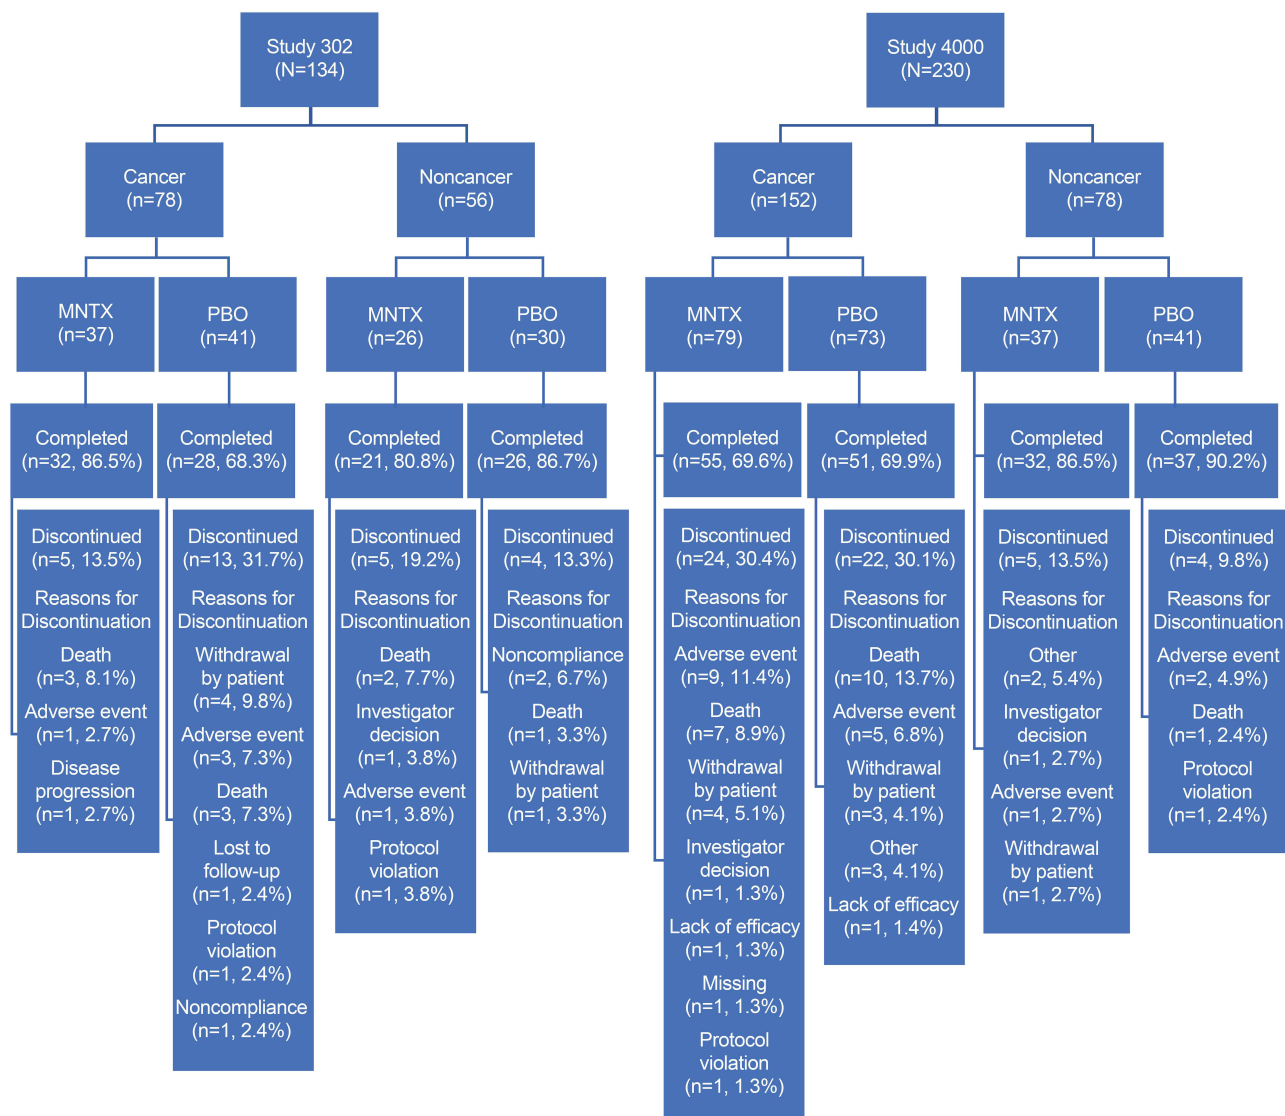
Study 302
(N=134)

Cancer
(n=78)

Noncancer
(n=56)

MNTX
(n=37)

PBO
(n=41)

MNTX
(n=26)

PBO
(n=30)

Completed
(n=32, 86.5%)

Completed
(n=28, 68.3%)

Completed
(n=21, 80.8%)

Completed
(n=26, 86.7%)

Discontinued
(n=5, 13.5%)
Reasons for Discontinuation
Death
(n=3, 8.1%)
Adverse event
(n=1, 2.7%)
Disease progression
(n=1, 2.7%)

Discontinued
(n=13, 31.7%)
Reasons for Discontinuation
Withdrawal by patient
(n=4, 9.8%)
Adverse event
(n=3, 7.3%)
Death
(n=3, 7.3%)
Lost to follow-up
(n=1, 2.4%)
Protocol violation
(n=1, 2.4%)
Noncompliance
(n=1, 2.4%)

Discontinued
(n=5, 19.2%)
Reasons for Discontinuation
Death
(n=2, 7.7%)
Investigator decision
(n=1, 3.8%)
Adverse event
(n=1, 3.8%)
Protocol violation
(n=1, 3.8%)

Discontinued
(n=4, 13.3%)
Reasons for Discontinuation
Noncompliance
(n=2, 6.7%)
Death
(n=1, 3.3%)
Withdrawal by patient
(n=1, 3.3%)

Study 4000
(N=230)

Cancer
(n=152)

Noncancer
(n=78)

MNTX
(n=79)

PBO
(n=73)

MNTX
(n=37)

PBO
(n=41)

Completed
(n=55, 69.6%)

Completed
(n=51, 69.9%)

Completed
(n=32, 86.5%)

Completed
(n=37, 90.2%)

Discontinued
(n=24, 30.4%)
Reasons for Discontinuation
Adverse event
(n=9, 11.4%)
Death
(n=7, 8.9%)
Withdrawal by patient
(n=4, 5.1%)
Investigator decision
(n=1, 1.3%)
Lack of efficacy
(n=1, 1.3%)
Missing
(n=1, 1.3%)
Protocol violation
(n=1, 1.3%)

Discontinued
(n=22, 30.1%)
Reasons for Discontinuation
Death
(n=10, 13.7%)
Adverse event
(n=5, 6.8%)
Withdrawal by patient
(n=3, 4.1%)
Other
(n=3, 4.1%)
Lack of efficacy
(n=1, 1.4%)

Discontinued
(n=5, 13.5%)
Reasons for Discontinuation
Other
(n=2, 5.4%)
Investigator decision
(n=1, 2.7%)
Adverse event
(n=1, 2.7%)
Withdrawal by patient
(n=1, 2.7%)

Discontinued
(n=4, 9.8%)
Reasons for Discontinuation
Adverse event
(n=2, 4.9%)
Death
(n=1, 2.4%)
Protocol violation
(n=1, 2.4%)